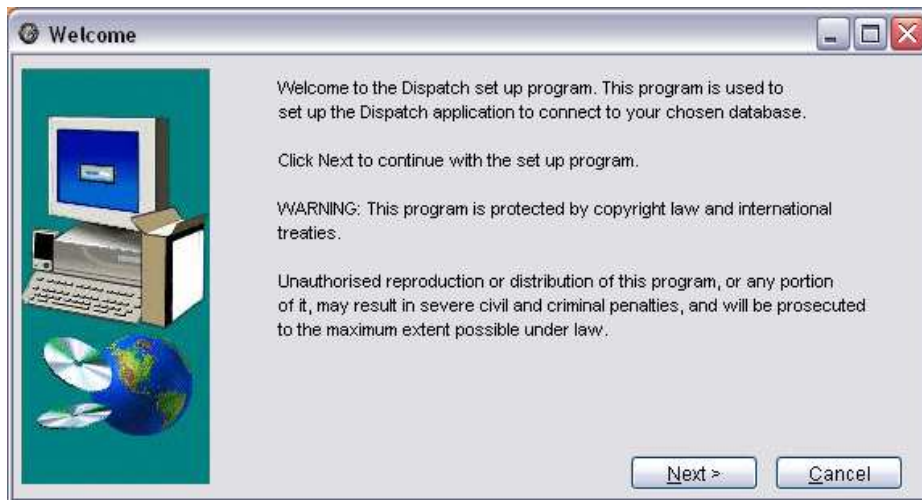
Welcome

Welcome to the Dispatch set up program. This program is used to set up the Dispatch application to connect to your chosen database.

Click Next to continue with the set up program.

WARNING: This program is protected by copyright law and international treaties.

Unauthorised reproduction or distribution of this program, or any portion of it, may result in severe civil and criminal penalties, and will be prosecuted to the maximum extent possible under law.

Next >

Cancel